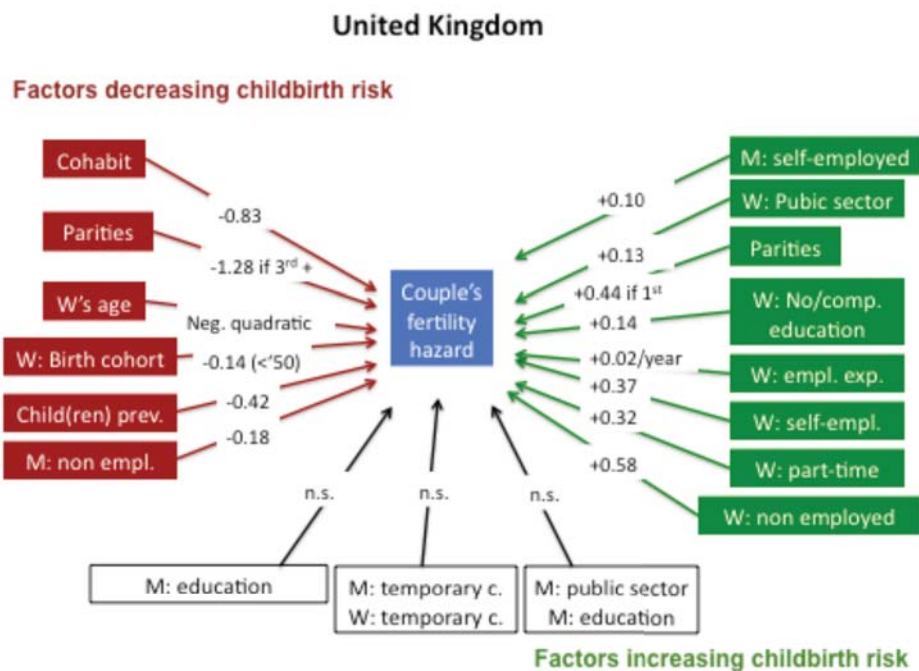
United Kingdom

Factors decreasing childbirth risk

Cohabit

-0.83

Parities

-1.28 if $3^{rd}$ +

W's age

Neg. quadratic

W: Birth cohort

-0.14 (<'50)

Child(ren) prev.

-0.42

-0.18

M: non empl.

Couple's fertility hazard

M: self-employed

+0.10

W: Pubic sector

+0.13

Parities

+0.44 if $1^{st}$

+0.14

W: No/comp. education

+0.02/year

W: empl. exp.

+0.37

+0.32

W: self-empl.

W: part-time

+0.58

W: non employed

n.s.

n.s.

n.s.

M: education

M: temporary c.
W: temporary c.

M: public sector
M: education

Factors increasing childbirth risk